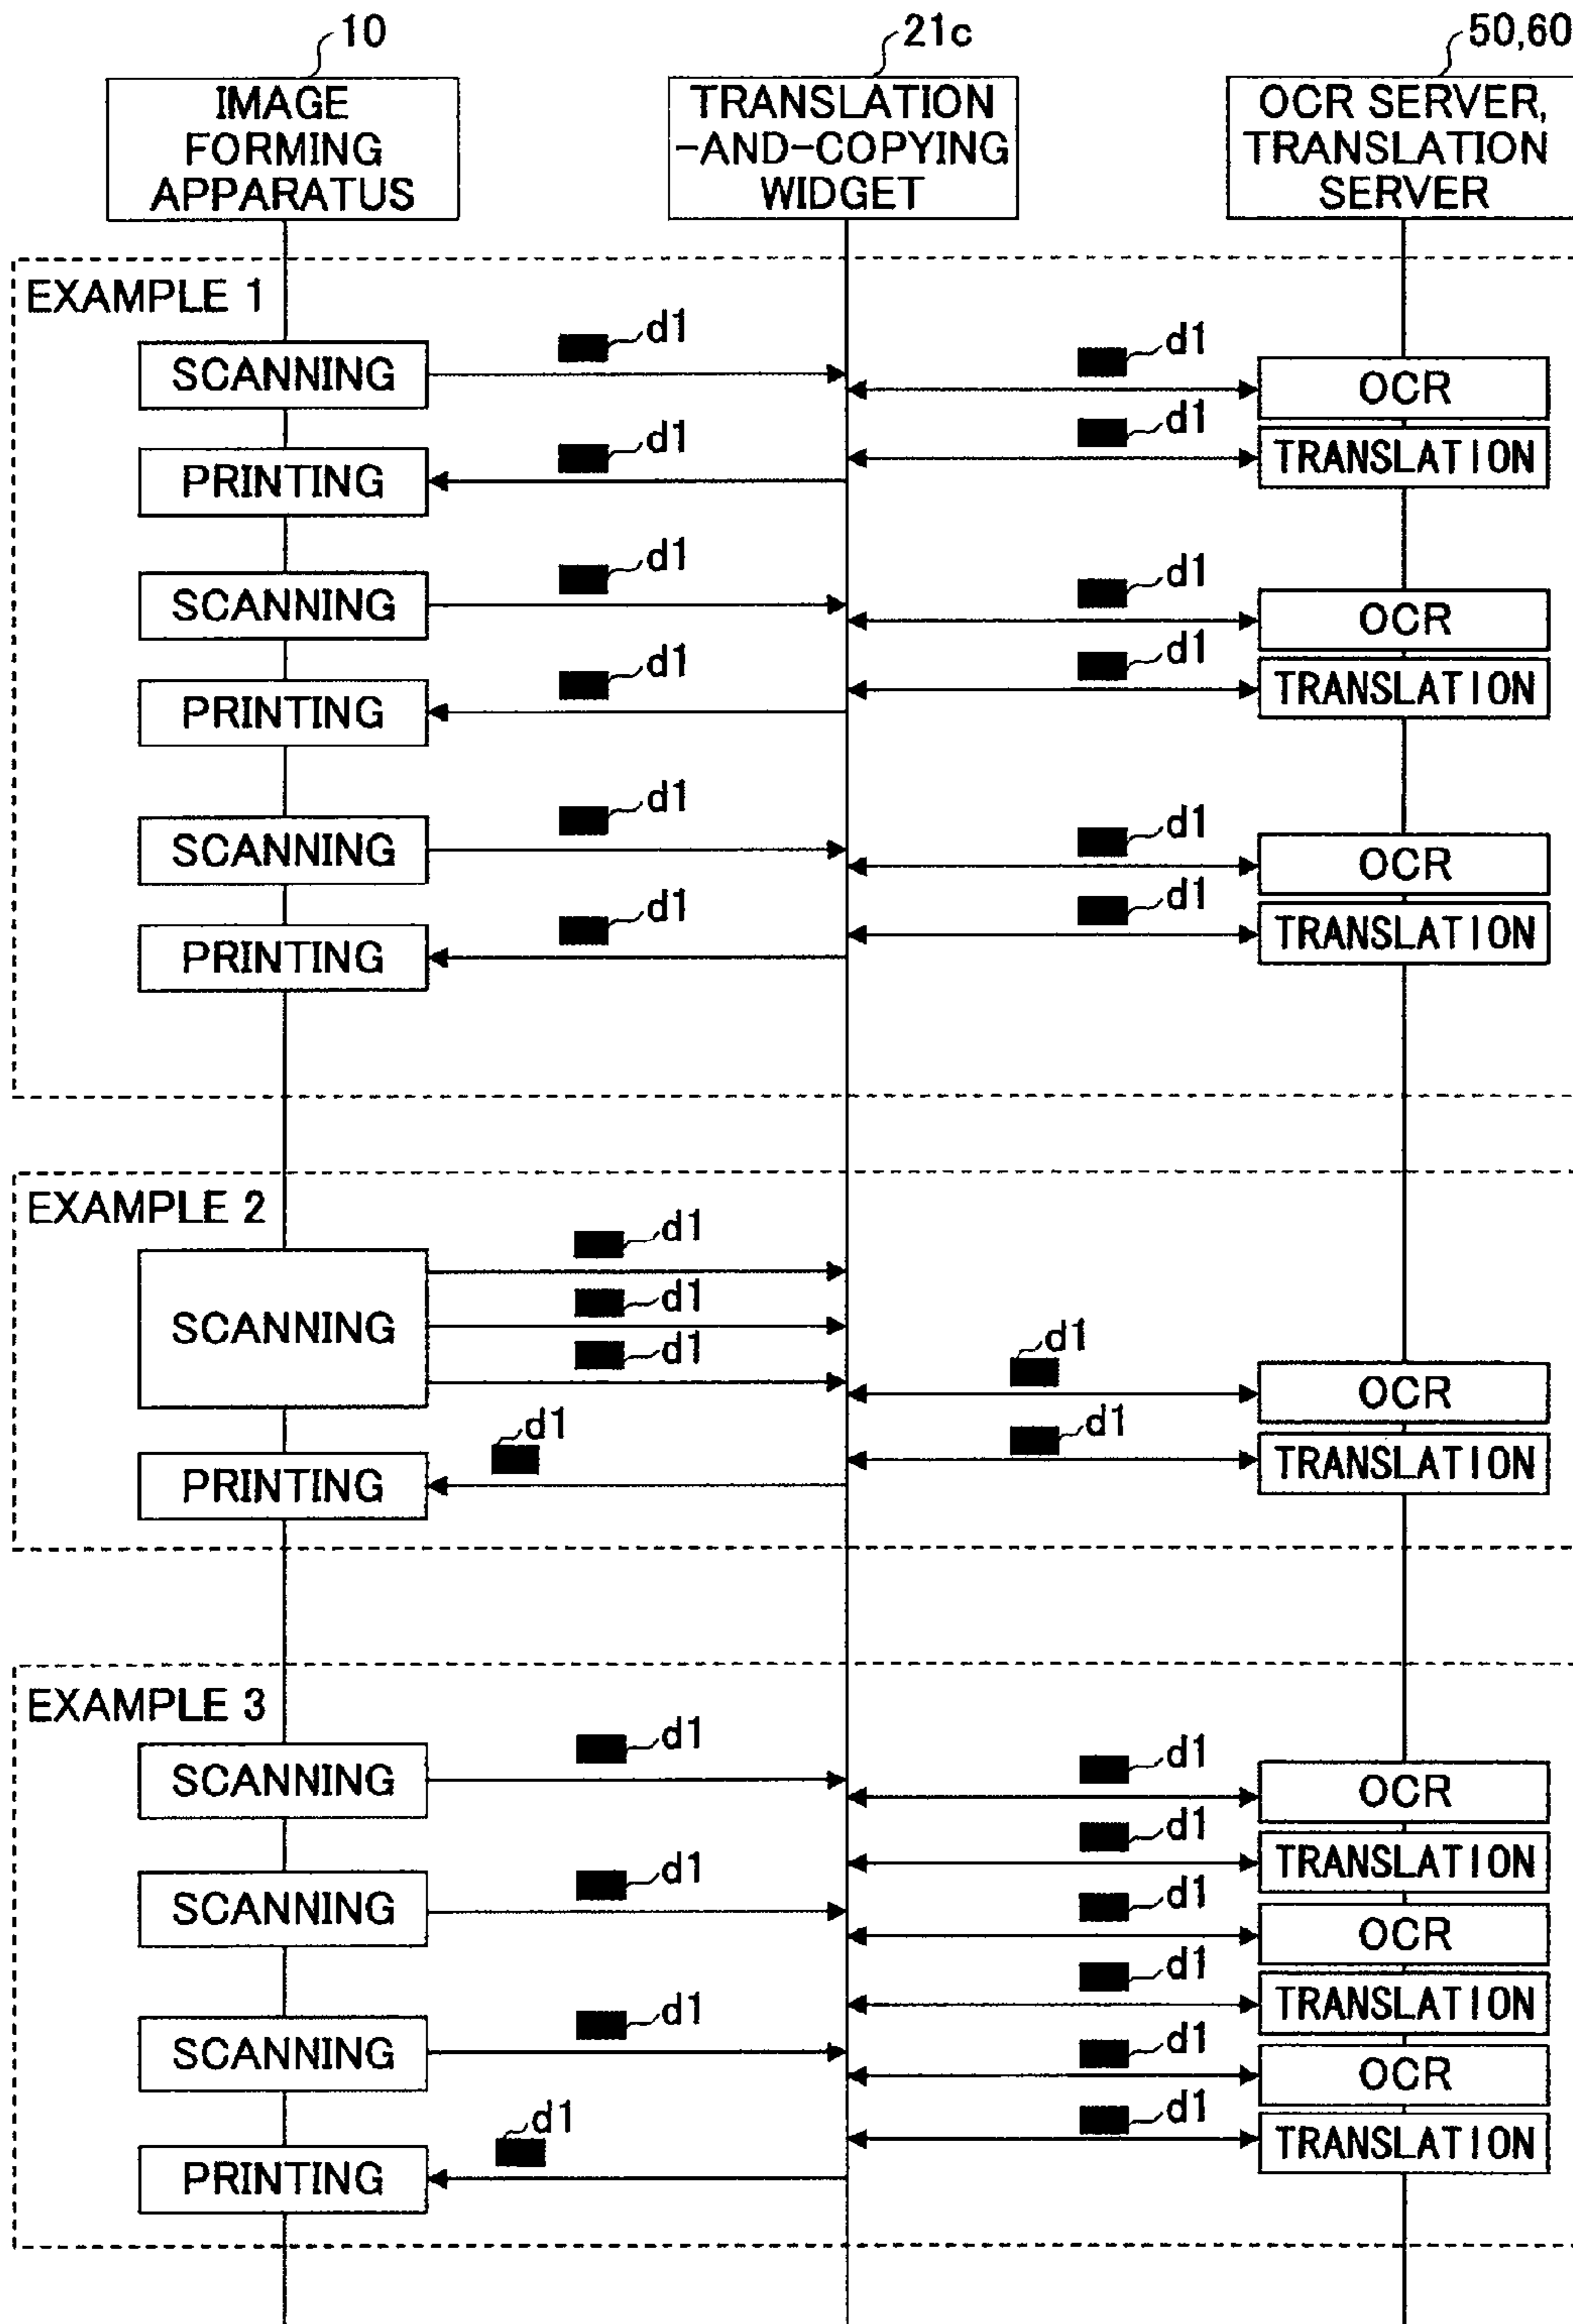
10
IMAGE FORMING APPARATUS

21c
TRANSLATION -AND-COPYING WIDGET

50,60
OCR SERVER, TRANSLATION SERVER

EXAMPLE 1
d1
SCANNING
d1
OCR
d1
TRANSLATION
d1
PRINTING
d1
SCANNING
d1
OCR
d1
TRANSLATION
d1
PRINTING
d1
SCANNING
d1
OCR
d1
TRANSLATION
d1
PRINTING

EXAMPLE 2
d1
d1
d1
SCANNING
d1
OCR
d1
TRANSLATION
d1
PRINTING

EXAMPLE 3
d1
SCANNING
d1
OCR
d1
TRANSLATION
d1
SCANNING
d1
OCR
d1
TRANSLATION
d1
SCANNING
d1
OCR
d1
TRANSLATION
d1
PRINTING